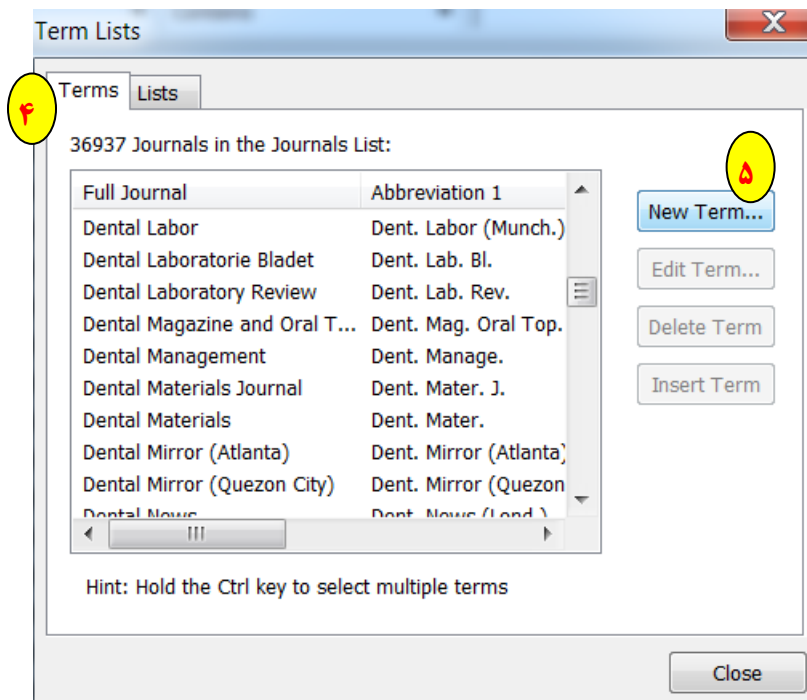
Term Lists

X

۴ Terms Lists

36937 Journals in the Journals List:

| Full Journal | Abbreviation 1 |
|---|---|
| Dental Labor | Dent. Labor (Munch.) |
| Dental Laboratorie Bladet | Dent. Lab. Bl. |
| Dental Laboratory Review | Dent. Lab. Rev. |
| Dental Magazine and Oral T... | Dent. Mag. Oral Top. |
| Dental Management | Dent. Manage. |
| Dental Materials Journal | Dent. Mater. J. |
| Dental Materials | Dent. Mater. |
| Dental Mirror (Atlanta) | Dent. Mirror (Atlanta) |
| Dental Mirror (Quezon City) | Dent. Mirror (Quezon |
| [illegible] | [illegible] |

۵

New Term...

Edit Term...

Delete Term

Insert Term

Hint: Hold the Ctrl key to select multiple terms

Close